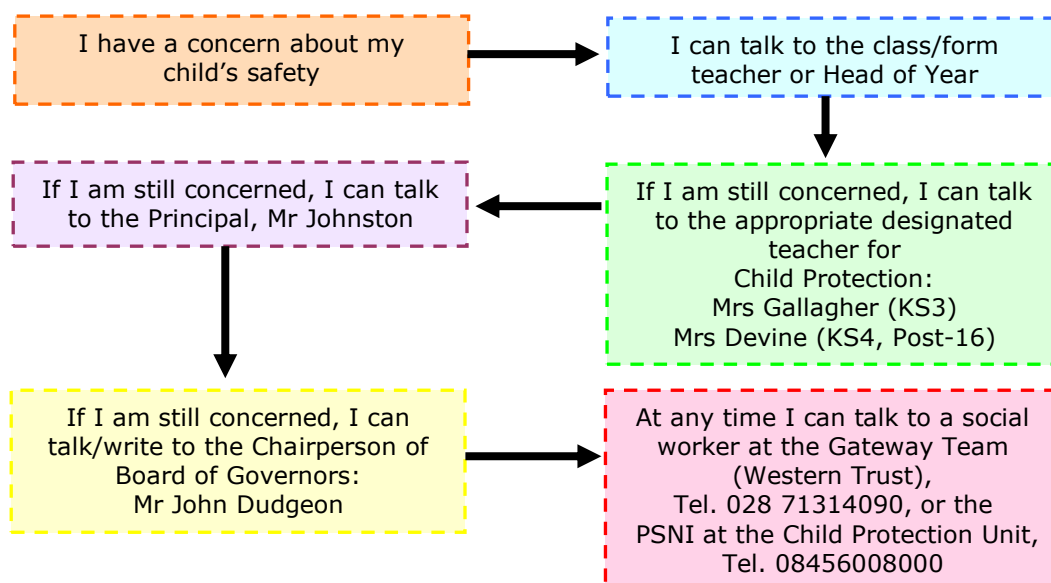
I have a concern about my child’s safety

I can talk to the class/form teacher or Head of Year

If I am still concerned, I can talk to the appropriate designated teacher for Child Protection:
Mrs Gallagher (KS3)
Mrs Devine (KS4, Post-16)

If I am still concerned, I can talk to the Principal, Mr Johnston

If I am still concerned, I can talk/write to the Chairperson of Board of Governors:
Mr John Dudgeon

At any time I can talk to a social worker at the Gateway Team (Western Trust),
Tel. 028 71314090, or the PSNI at the Child Protection Unit,
Tel. 08456008000